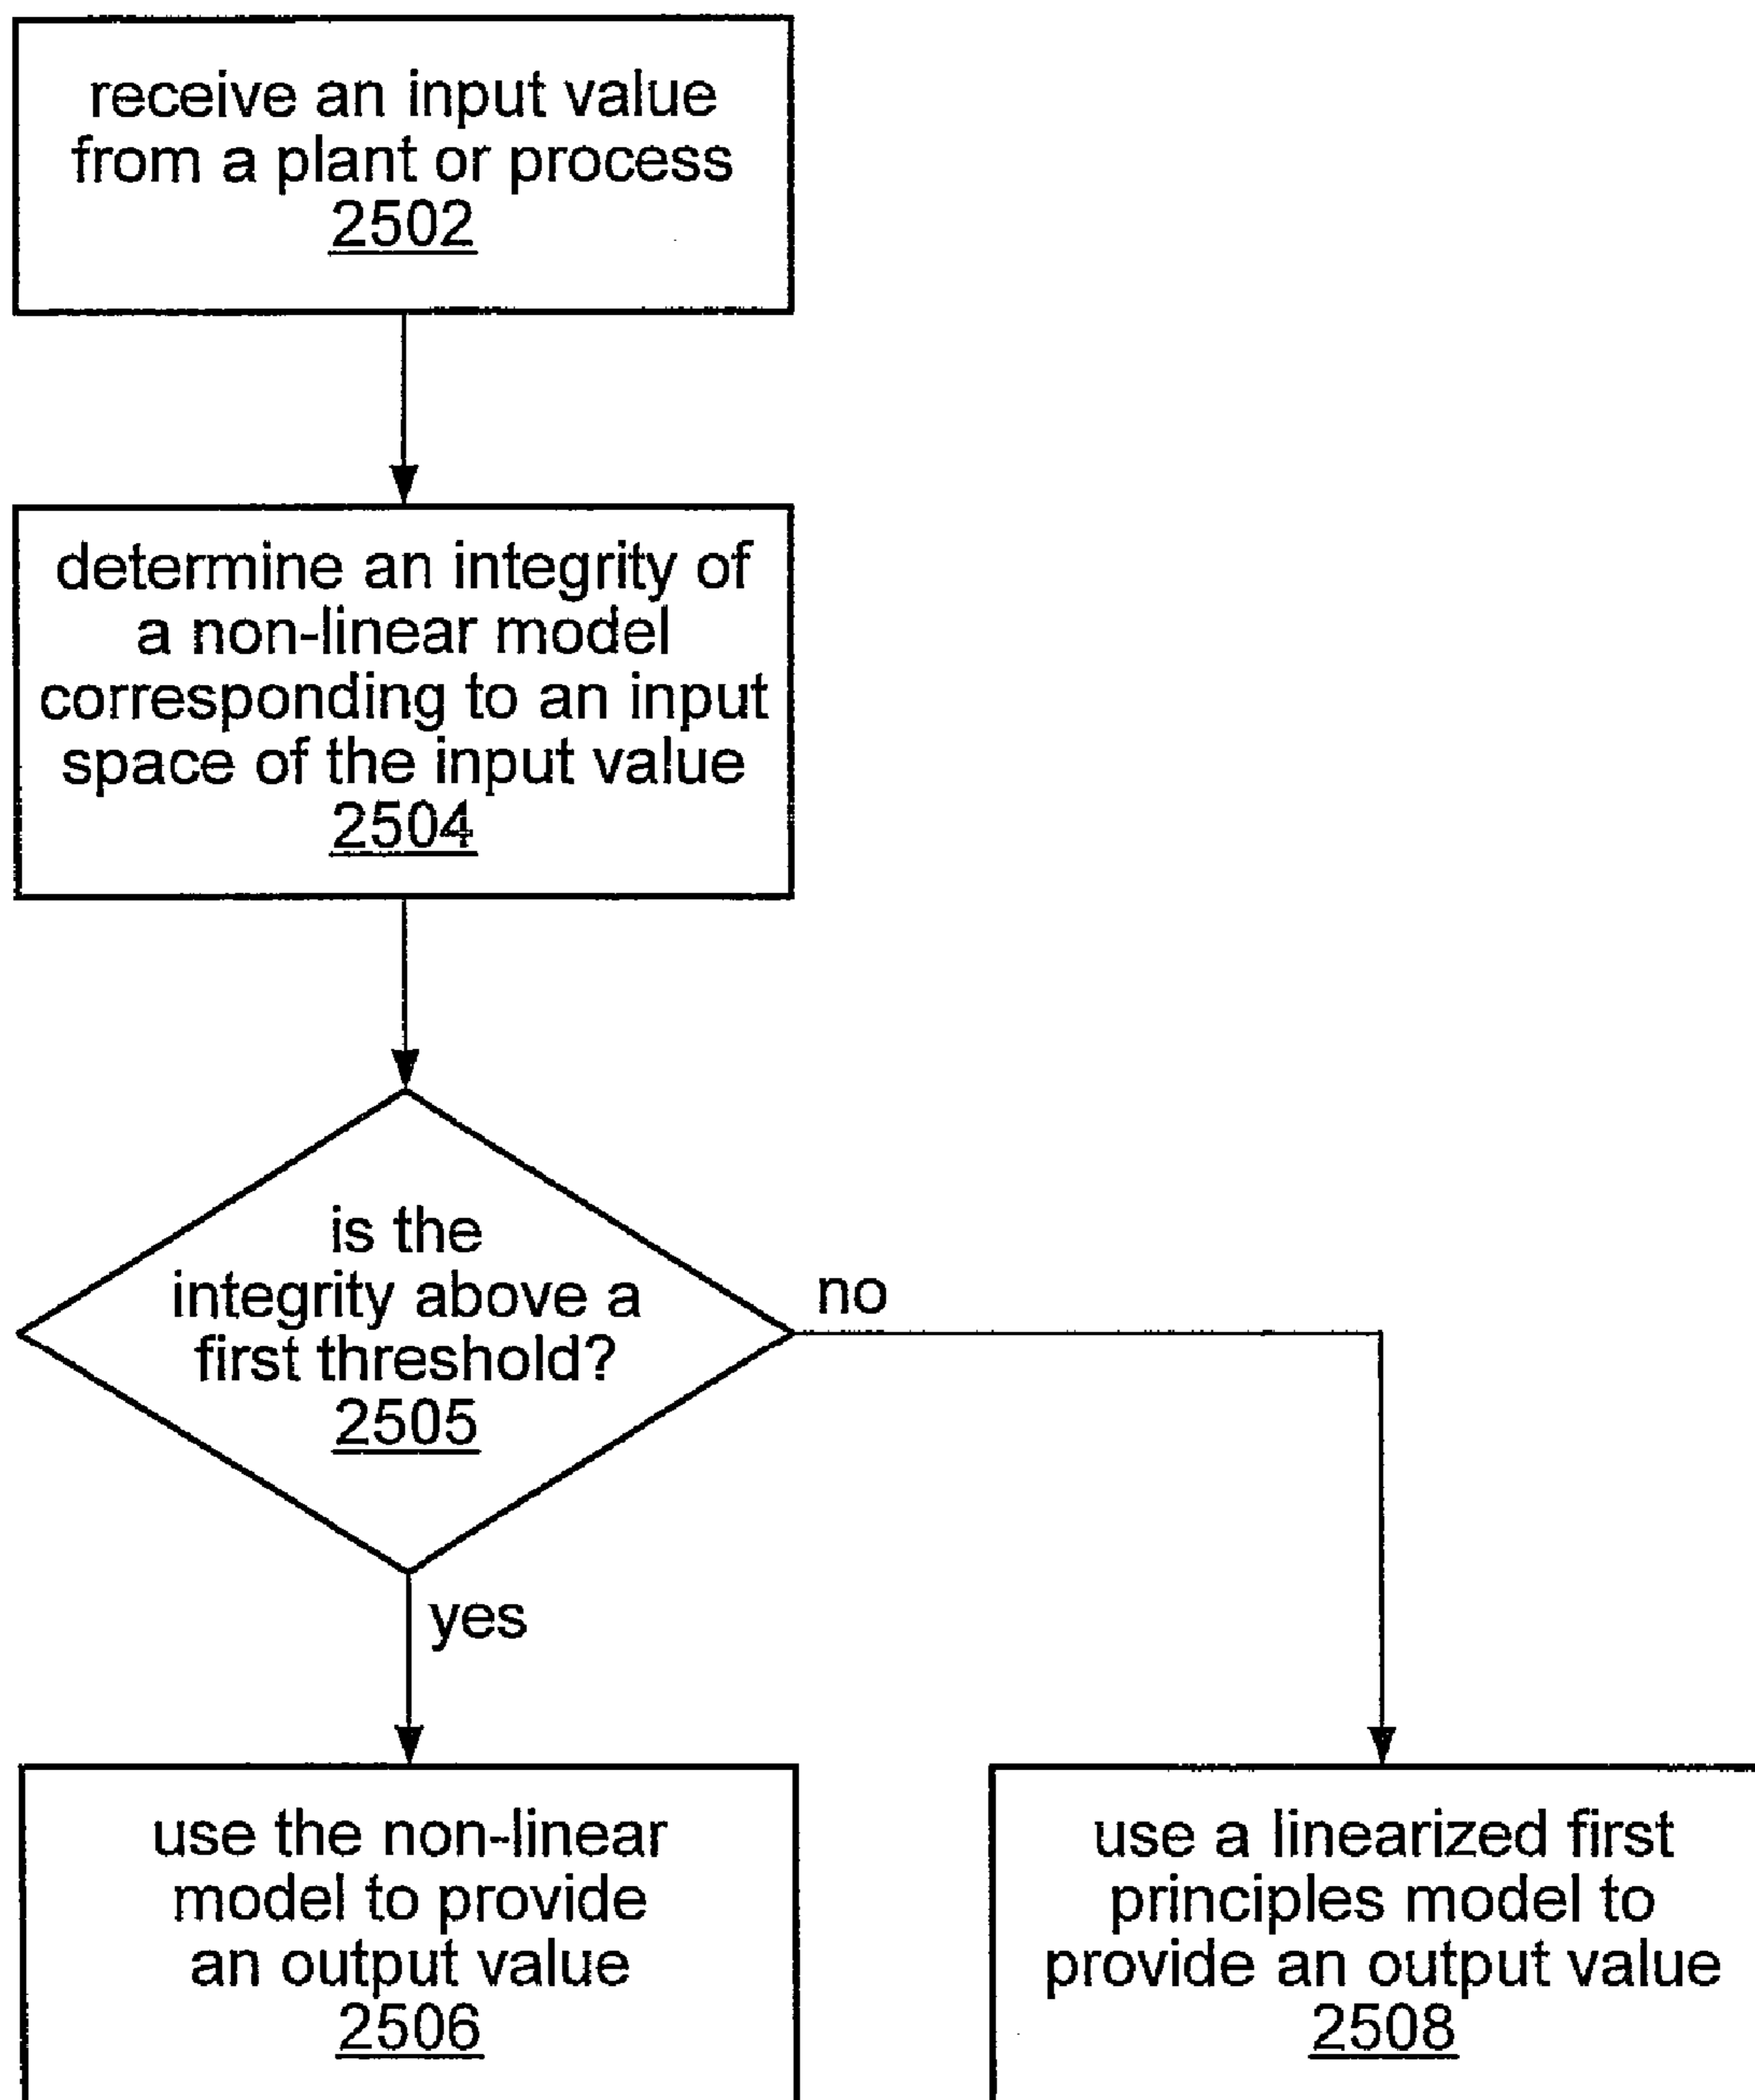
receive an input value from a plant or process
2502

determine an integrity of a non-linear model corresponding to an input space of the input value
2504

is the integrity above a first threshold?
2505

no

yes

use the non-linear model to provide an output value
2506

use a linearized first principles model to provide an output value
2508